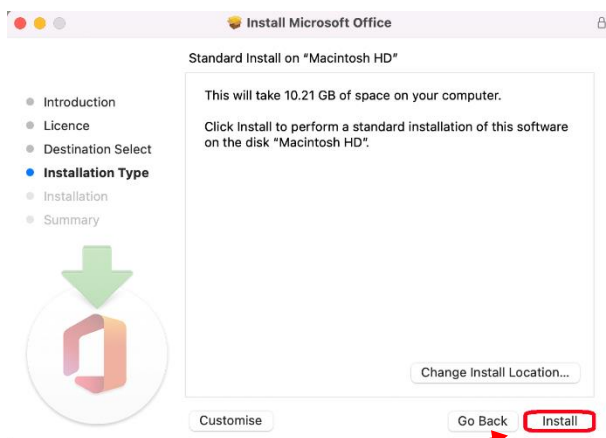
Install Microsoft Office

Standard Install on "Macintosh HD"

Introduction
Licence
Destination Select
Installation Type
Installation
Summary

This will take 10.21 GB of space on your computer.

Click Install to perform a standard installation of this software on the disk "Macintosh HD".

Change Install Location...

Customise

Go Back

Install